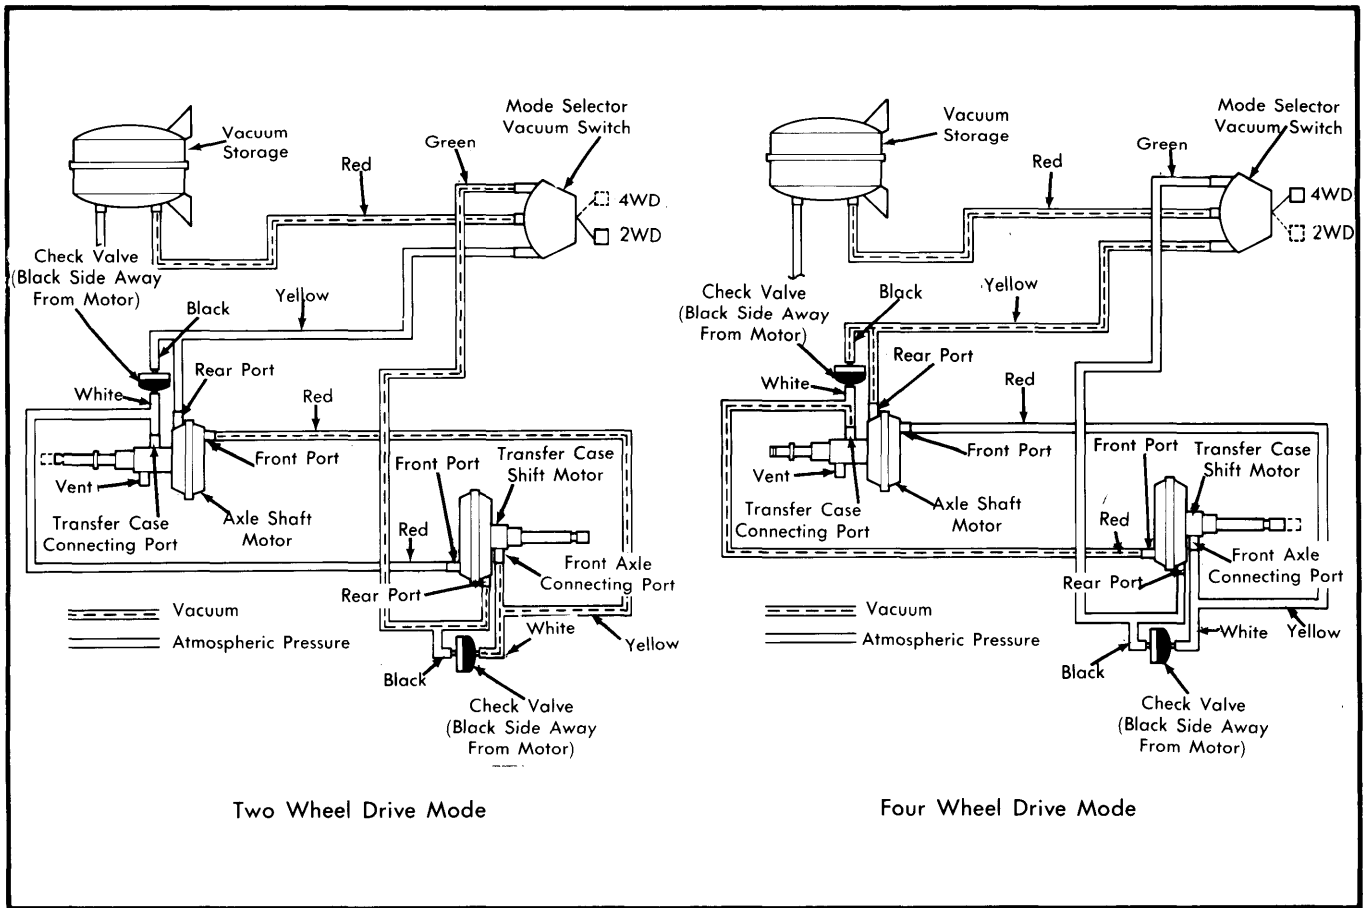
Vacuum Storage

Mode Selector Vacuum Switch

Green

Red

4WD

2WD

Check Valve (Black Side Away From Motor)

Black

Yellow

Rear Port

White

Red

Front Port

Vent

Transfer Case Connecting Port

Axle Shaft Motor

Front Port

Transfer Case Shift Motor

Red

Front Axle Connecting Port

Rear Port

Vacuum

Atmospheric Pressure

White

Yellow

Black

Check Valve (Black Side Away From Motor)

Two Wheel Drive Mode

Vacuum Storage

Mode Selector Vacuum Switch

Green

Red

4WD

2WD

Check Valve (Black Side Away From Motor)

Black

Yellow

Rear Port

White

Red

Front Port

Vent

Transfer Case Connecting Port

Axle Shaft Motor

Front Port

Transfer Case Shift Motor

Red

Front Axle Connecting Port

Rear Port

Vacuum

Atmospheric Pressure

White

Yellow

Black

Check Valve (Black Side Away From Motor)

Four Wheel Drive Mode